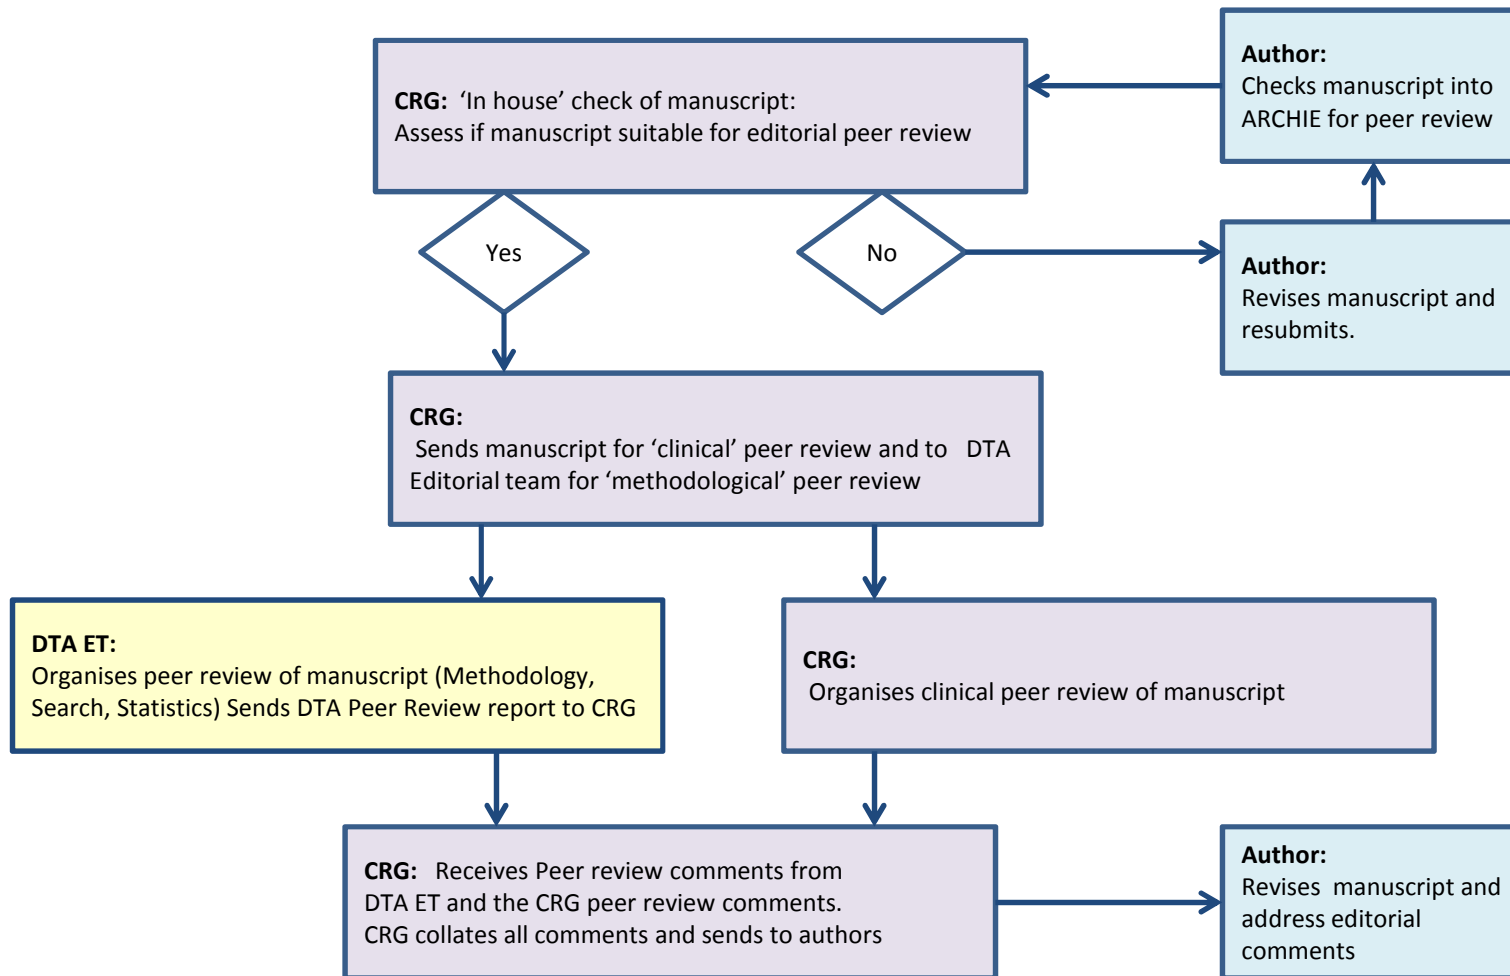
CRG: 'In house' check of manuscript:
Assess if manuscript suitable for editorial peer review

Author:
Checks manuscript into ARCHIE for peer review

Yes

No

Author:
Revises manuscript and resubmits.

CRG:
Sends manuscript for 'clinical' peer review and to DTA Editorial team for 'methodological' peer review

DTA ET:
Organises peer review of manuscript (Methodology, Search, Statistics) Sends DTA Peer Review report to CRG

CRG:
Organises clinical peer review of manuscript

CRG: Receives Peer review comments from DTA ET and the CRG peer review comments.
CRG collates all comments and sends to authors

Author:
Revises manuscript and address editorial comments